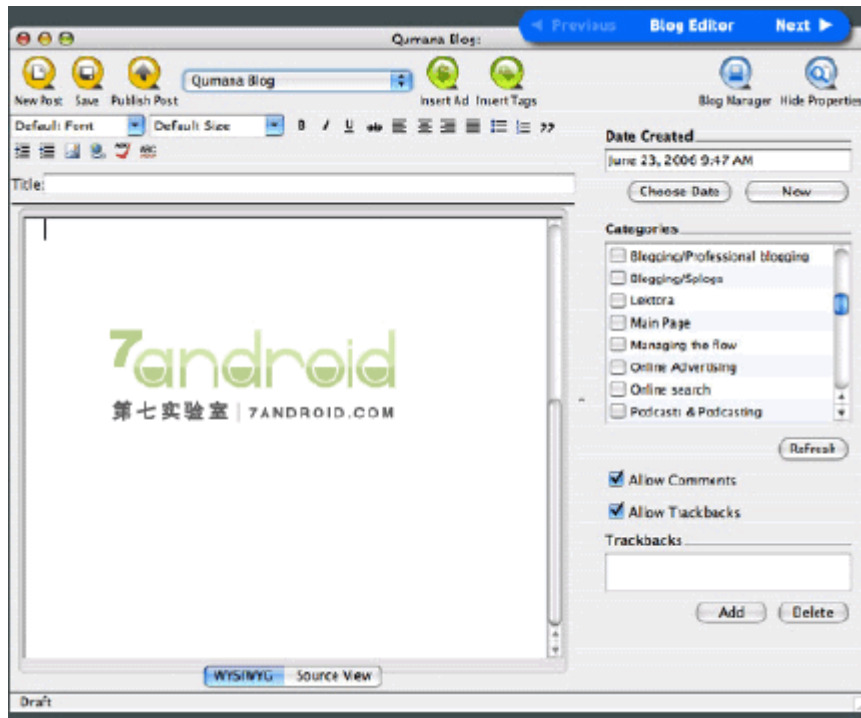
◄ Previous Blog Editor Next ►

Qumana Blog:

New Post Save Publish Post

Qumana Blog

Insert Ad Insert Tags

Blog Manager Hide Properties

Default Font Default Size B / U

Title:

7android
第七实验室 | 7ANDROID.COM

WYSIWYG Source View

Date Created
June 23, 2006 9:47 AM
Choose Date New

Categories
Blogging/Professional blogging
Blogging/Splogs
Lextora
Main Page
Managing the flow
Online Advertising
Online search
Podcasts & Podcasting

Refresh

Allow Comments
Allow Trackbacks

Trackbacks

Add Delete

Draft